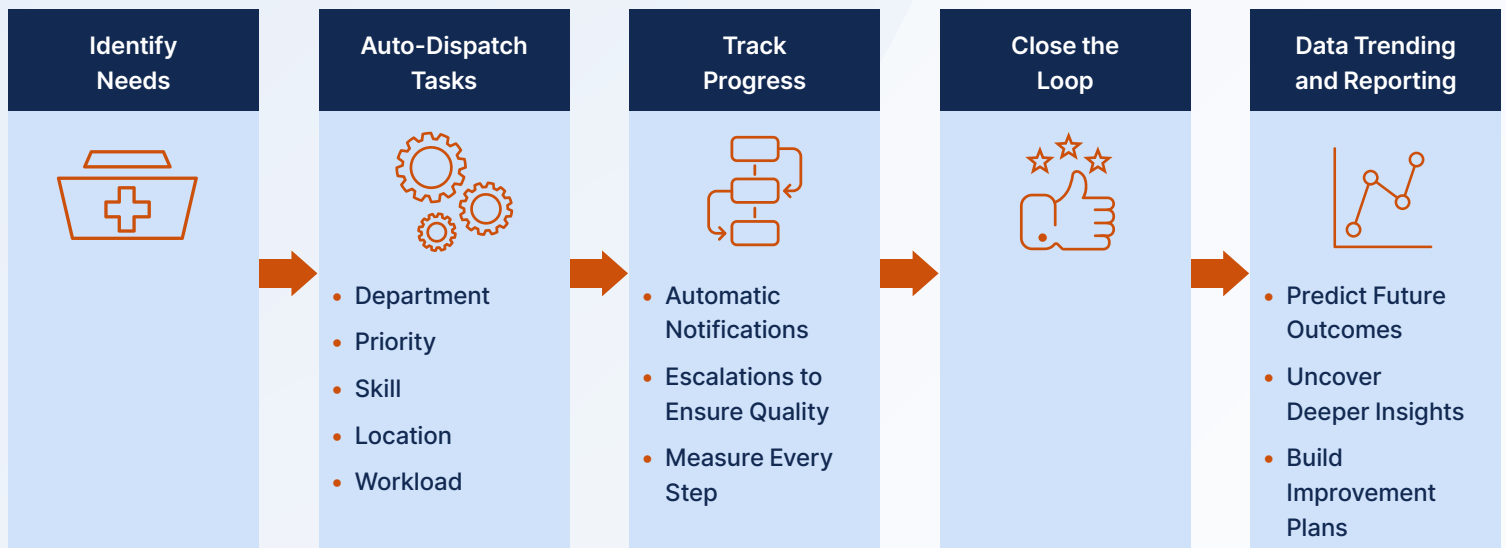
Identify Needs

Auto-Dispatch Tasks

- Department
- Priority
- Skill
- Location
- Workload

Track Progress

- Automatic Notifications
- Escalations to Ensure Quality
- Measure Every Step

Close the Loop

Data Trending and Reporting

- Predict Future Outcomes
- Uncover Deeper Insights
- Build Improvement Plans